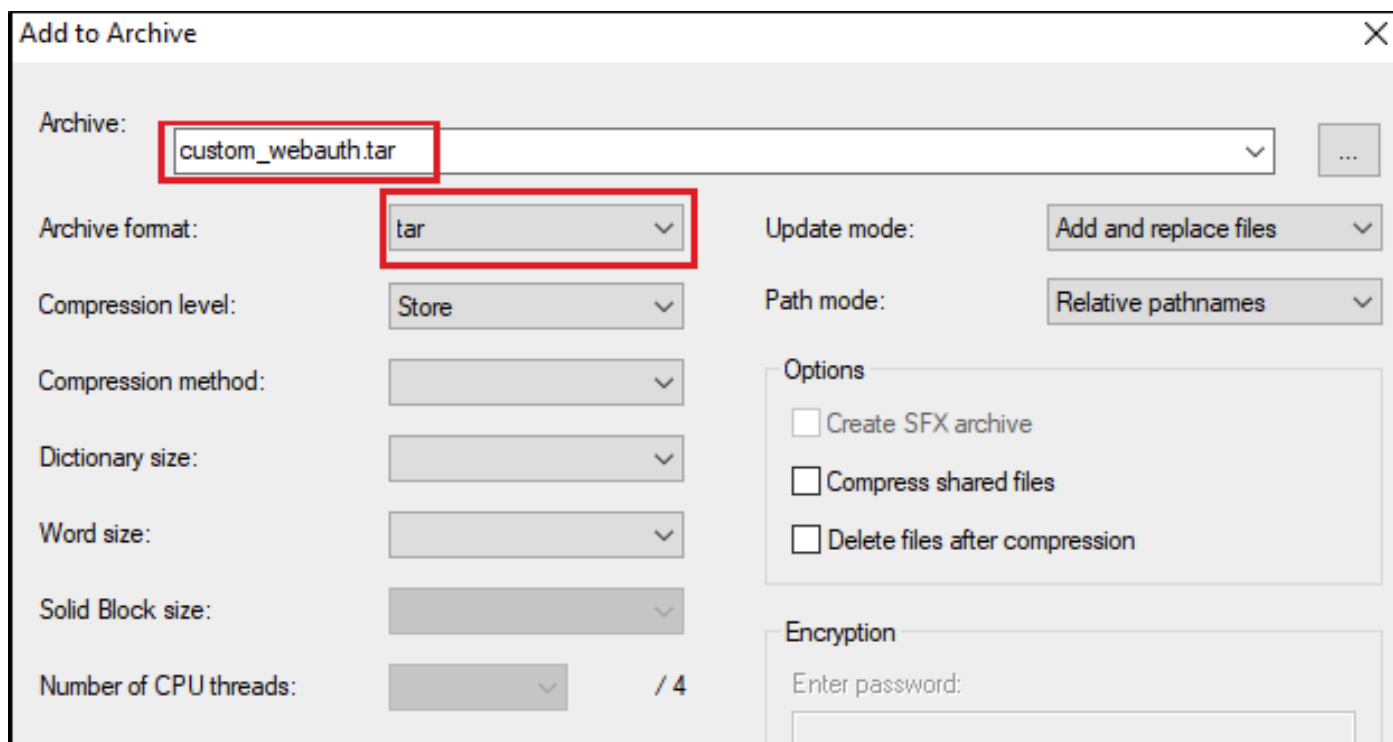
Add to Archive

Archive:
custom_webauth.tar
...

Archive format:
tar

Update mode:
Add and replace files

Compression level:
Store

Path mode:
Relative pathnames

Compression method:

Options
Create SFX archive
Compress shared files
Delete files after compression

Dictionary size:

Word size:

Solid Block size:

Encryption
Enter password:

Number of CPU threads:
/ 4